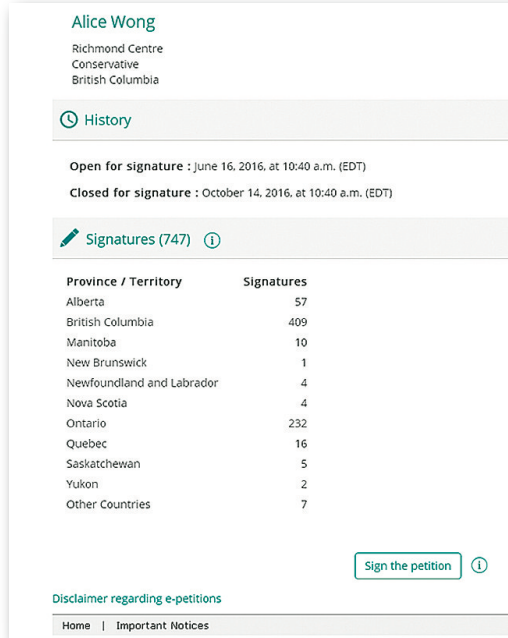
Alice Wong

Richmond Centre
Conservative
British Columbia

History

**Open for signature :** June 16, 2016, at 10:40 a.m. (EDT)

**Closed for signature :** October 14, 2016, at 10:40 a.m. (EDT)

Signatures (747)

| Province / Territory | Signatures |
|---|---|
| Alberta | 57 |
| British Columbia | 409 |
| Manitoba | 10 |
| New Brunswick | 1 |
| Newfoundland and Labrador | 4 |
| Nova Scotia | 4 |
| Ontario | 232 |
| Quebec | 16 |
| Saskatchewan | 5 |
| Yukon | 2 |
| Other Countries | 7 |

Sign the petition

Disclaimer regarding e-petitions

Home | Important Notices